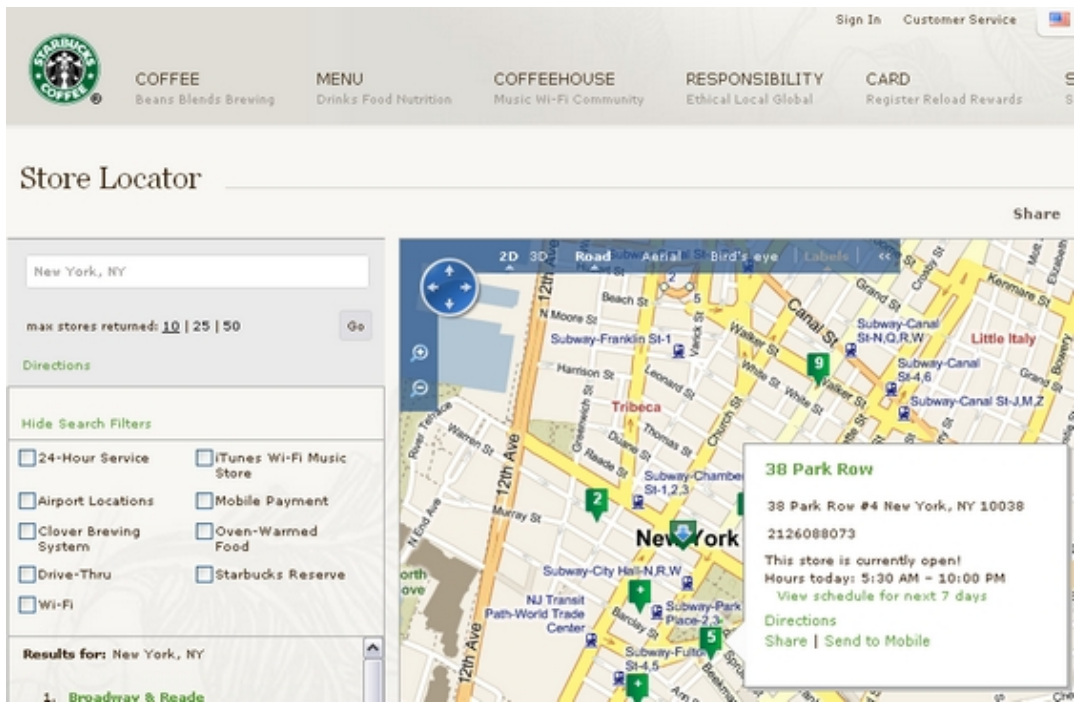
Sign In Customer Service

STARBUCKS COFFEE

COFFEE
Beans Blends Brewing

MENU
Drinks Food Nutrition

COFFEEHOUSE
Music Wi-Fi Community

RESPONSIBILITY
Ethical Local Global

CARD
Register Reload Rewards

Store Locator

Share

New York, NY

max stores returned: 10 | 25 | 50

Go

Directions

Hide Search Filters

24-Hour Service
iTunes Wi-Fi Music Store
Airport Locations
Mobile Payment
Clover Brewing System
Oven-Warmed Food
Drive-Thru
Starbucks Reserve
Wi-Fi

Results for: New York, NY

1. Broadway & Reade

2D 3D Road Aerial Bird's eye Labels

Beach St
N Moore St
Subway-Franklin St-1
Harrison St
Leonard St
Tribeca
Thomas St
Duane St
Reade St
Warren St
Murray St
12th Ave
River Terrace
N End Ave
Greenwich St
Varick St
Church St
Walker St
White St
Canal St
Subway-Canal St-N,Q,R,W
Subway-Canal St-4,6
Subway-Canal St-J,M,Z
Little Italy
Grand St
Kenmare St
Crosby St
Mott St
Elizabeth St
Bowery
Subway-Chambers St-1,2,3
New York
Subway-City Hall-N,R,W
NJ Transit Path-World Trade Center
Barclay St
Subway-Park Place-2,3
Subway-Fulton St-4,5
Beekman

38 Park Row
38 Park Row #4 New York, NY 10038
2126088073
This store is currently open!
Hours today: 5:30 AM - 10:00 PM
View schedule for next 7 days
Directions
Share | Send to Mobile